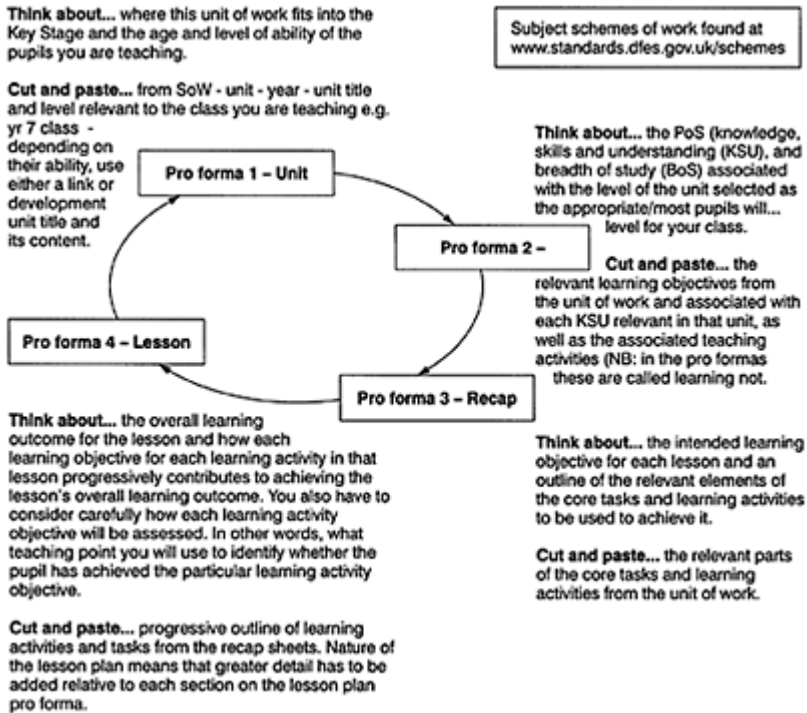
Think about... where this unit of work fits into the Key Stage and the age and level of ability of the pupils you are teaching.

Subject schemes of work found at www.standards.dfes.gov.uk/schemes

Cut and paste... from SoW - unit - year - unit title and level relevant to the class you are teaching e.g. yr 7 class - depending on their ability, use either a link or development unit title and its content.

Pro forma 1 – Unit

Think about... the PoS (knowledge, skills and understanding (KSU), and breadth of study (BoS) associated with the level of the unit selected as the appropriate/most pupils will... level for your class.

Pro forma 2 –

Cut and paste... the relevant learning objectivos from the unit of work and associated with each KSU relevant in that unit, as well as the associated teaching activities (NB: in the pro formas these are called learning not.

Pro forma 4 – Lesson

Pro forma 3 – Recap

Think about... the overall learning outcome for the lesson and how each learning objective for each learning activity in that lesson progressively contributes to achieving the lesson's overall learning outcome. You also have to consider carefully how each learning activity objective will be assessed. In other words, what teaching point you will use to identify whether the pupil has achieved the particular learning activity objective.

Cut and paste... progressive outline of learning activities and tasks from the recap sheets. Nature of the lesson plan means that greater detail has to be added relative to each section on the lesson plan pro forma.

Think about... the intended learning objective for each lesson and an outline of the relevant elements of the core tasks and learning activities to be used to achieve it.

Cut and paste... the relevant parts of the core tasks and learning activities from the unit of work.